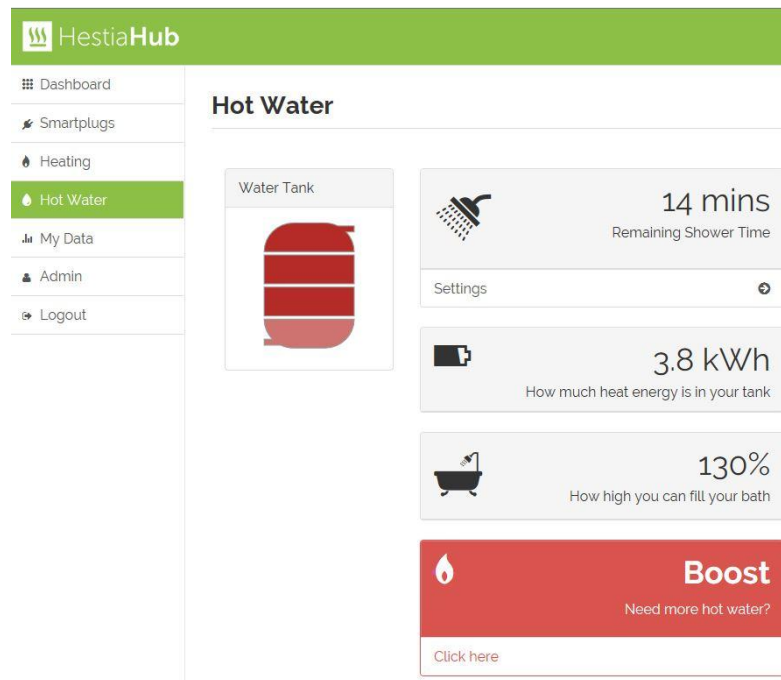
HestiaHub

Dashboard
Smartplugs
Heating
Hot Water
My Data
Admin
Logout

Hot Water

Water Tank

14 mins
Remaining Shower Time

Settings

3.8 kWh
How much heat energy is in your tank

130%
How high you can fill your bath

Boost
Need more hot water?

Click here